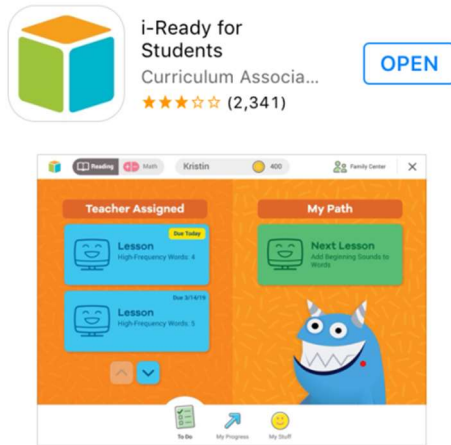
i-Ready for Students

Curriculum Associa...

★★★☆☆ (2,341)

OPEN

Reading Math Kristin 400 Family Center ✕

Teacher Assigned

Due Today
Lesson
High-Frequency Words: 4

Due 3/14/18
Lesson
High-Frequency Words: 5

My Path

Next Lesson
Add Beginning Sounds to Words

To Do My Progress My Stuff